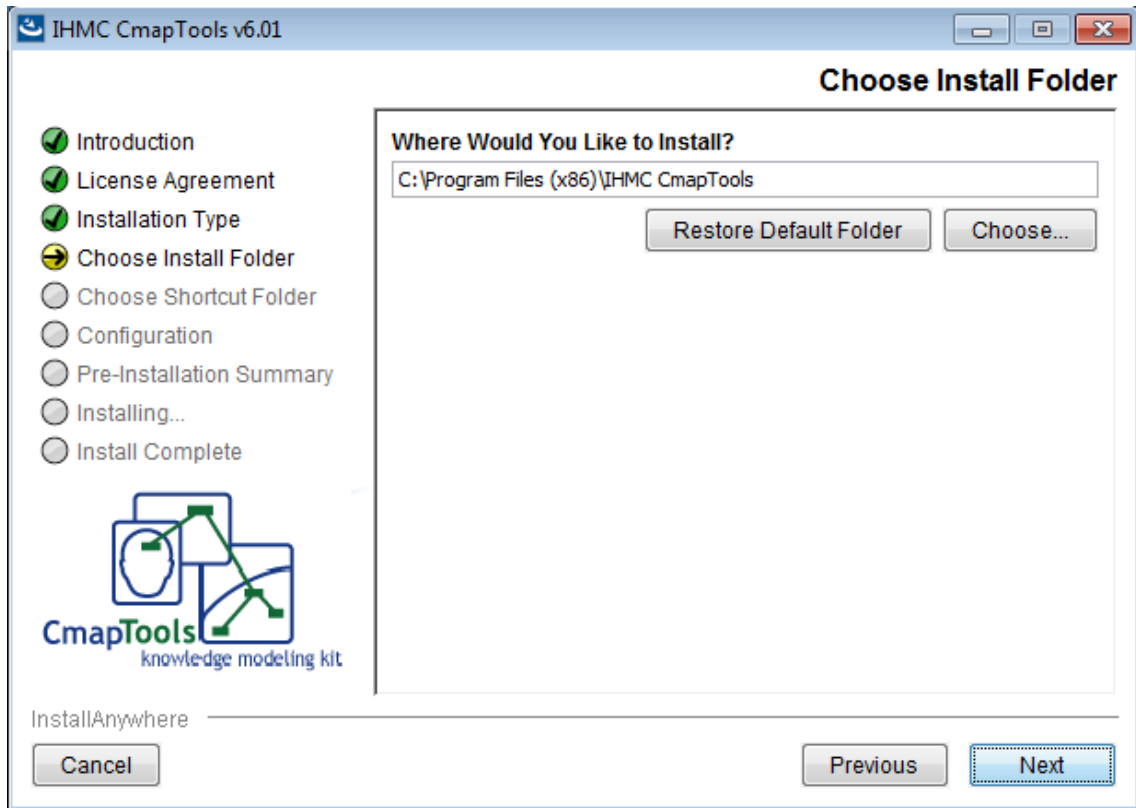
IHMC CmapTools v6.01

Choose Install Folder

Introduction
License Agreement
Installation Type
Choose Install Folder
Choose Shortcut Folder
Configuration
Pre-Installation Summary
Installing...
Install Complete

CmapTools
knowledge modeling kit

Where Would You Like to Install?
C:\Program Files (x86)\IHMC CmapTools
Restore Default Folder
Choose...

InstallAnywhere
Cancel
Previous
Next